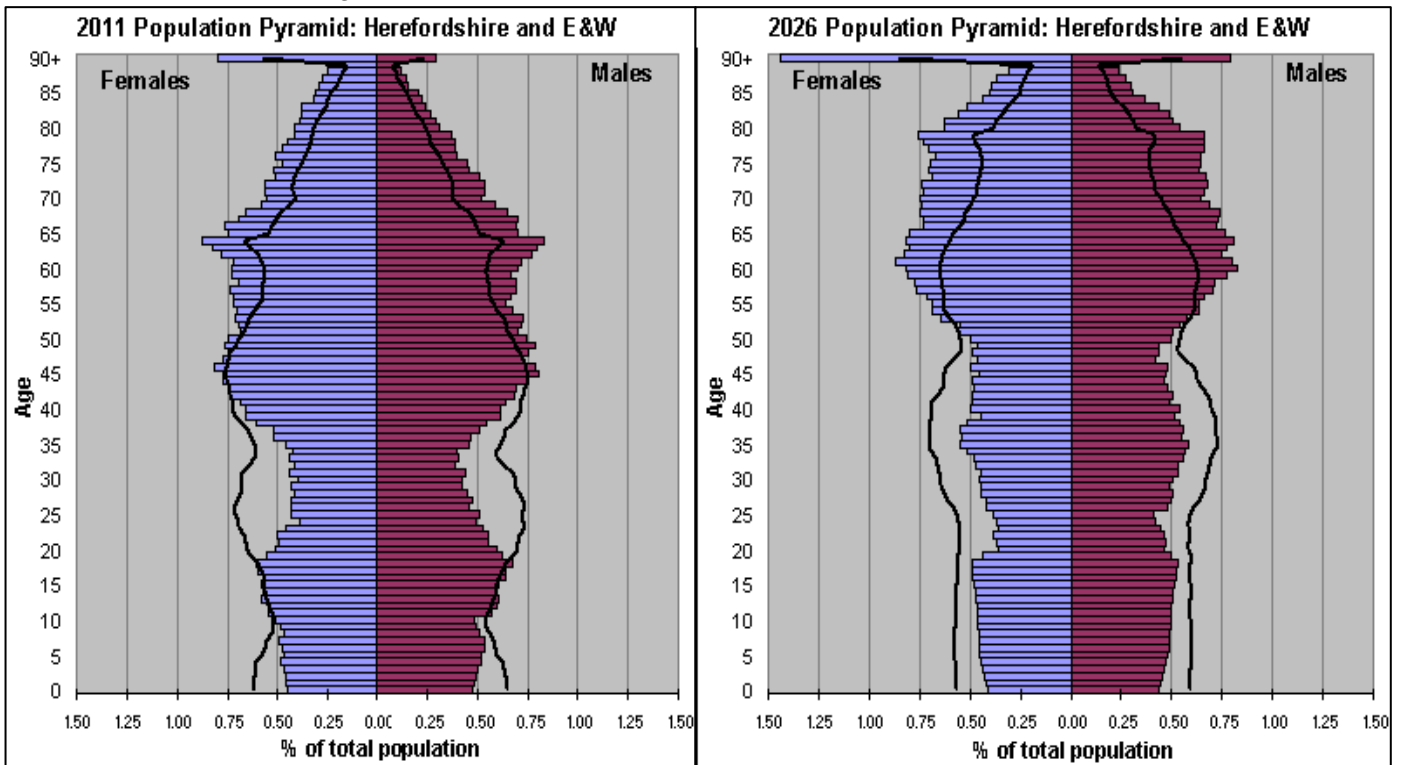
2011 Population Pyramid: Herefordshire and E&W

Females

Males

Age

90+
85
80
75
70
65
60
55
50
45
40
35
30
25
20
15
10
5
0

1.50 1.25 1.00 0.75 0.50 0.25 0.00 0.25 0.50 0.75 1.00 1.25 1.50

% of total population

2026 Population Pyramid: Herefordshire and E&W

Females

Males

Age

90+
85
80
75
70
65
60
55
50
45
40
35
30
25
20
15
10
5
0

1.50 1.25 1.00 0.75 0.50 0.25 0.00 0.25 0.50 0.75 1.00 1.25 1.50

% of total population